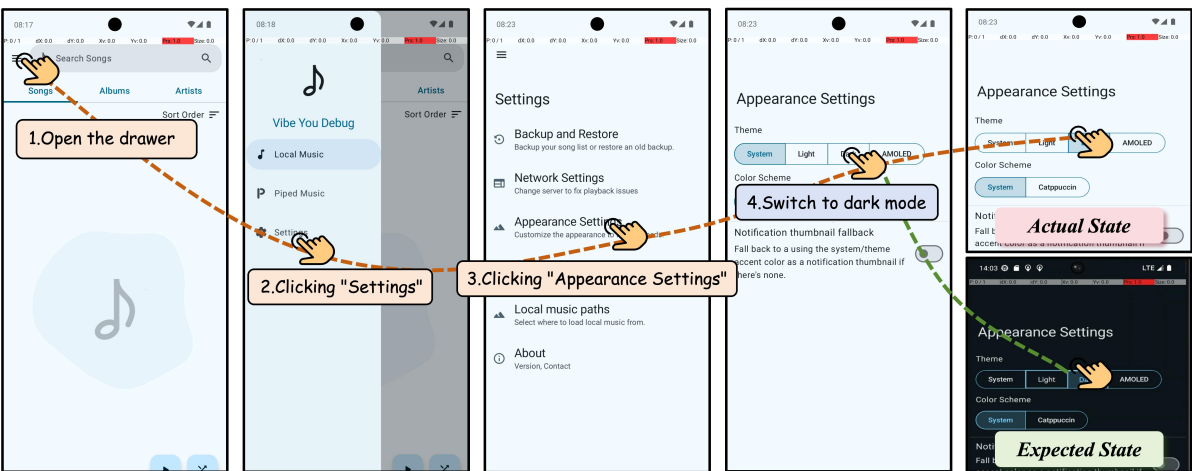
08:17

P: 0 / 1 dX: 0.0 dY: 0.0 Xv: 0.0 Yv: 0.0 Prs: 1.0 Size: 0.0

Search Songs

Songs Albums Artists

Sort Order

1.Open the drawer

08:18

Vibe You Debug

Local Music

Piped Music

Settings

Artists

Sort Order

2.Clicking "Settings"

08:23

Settings

Backup and Restore
Backup your song list or restore an old backup.

Network Settings
Change server to fix playback issues

Appearance Settings
Customize the appearance to

3.Clicking "Appearance Settings"

Local music paths
Select where to load local music from.

About
Version, Contact

08:23

Appearance Settings

Theme

System Light D AMOLED

Color Scheme

4.Switch to dark mode

Notification thumbnail fallback
Fall back to a using the system/theme accent color as a notification thumbnail if there's none.

08:23

Appearance Settings

Theme

System Light AMOLED

Color Scheme

System Catppuccin

Notif

Fall b

accent color as a notification thumbnail if

Actual State

14:03

LTE

Appearance Settings

Theme

System Light D AMOLED

Color Scheme

System Catppuccin

Noti

Fall b

Expected State